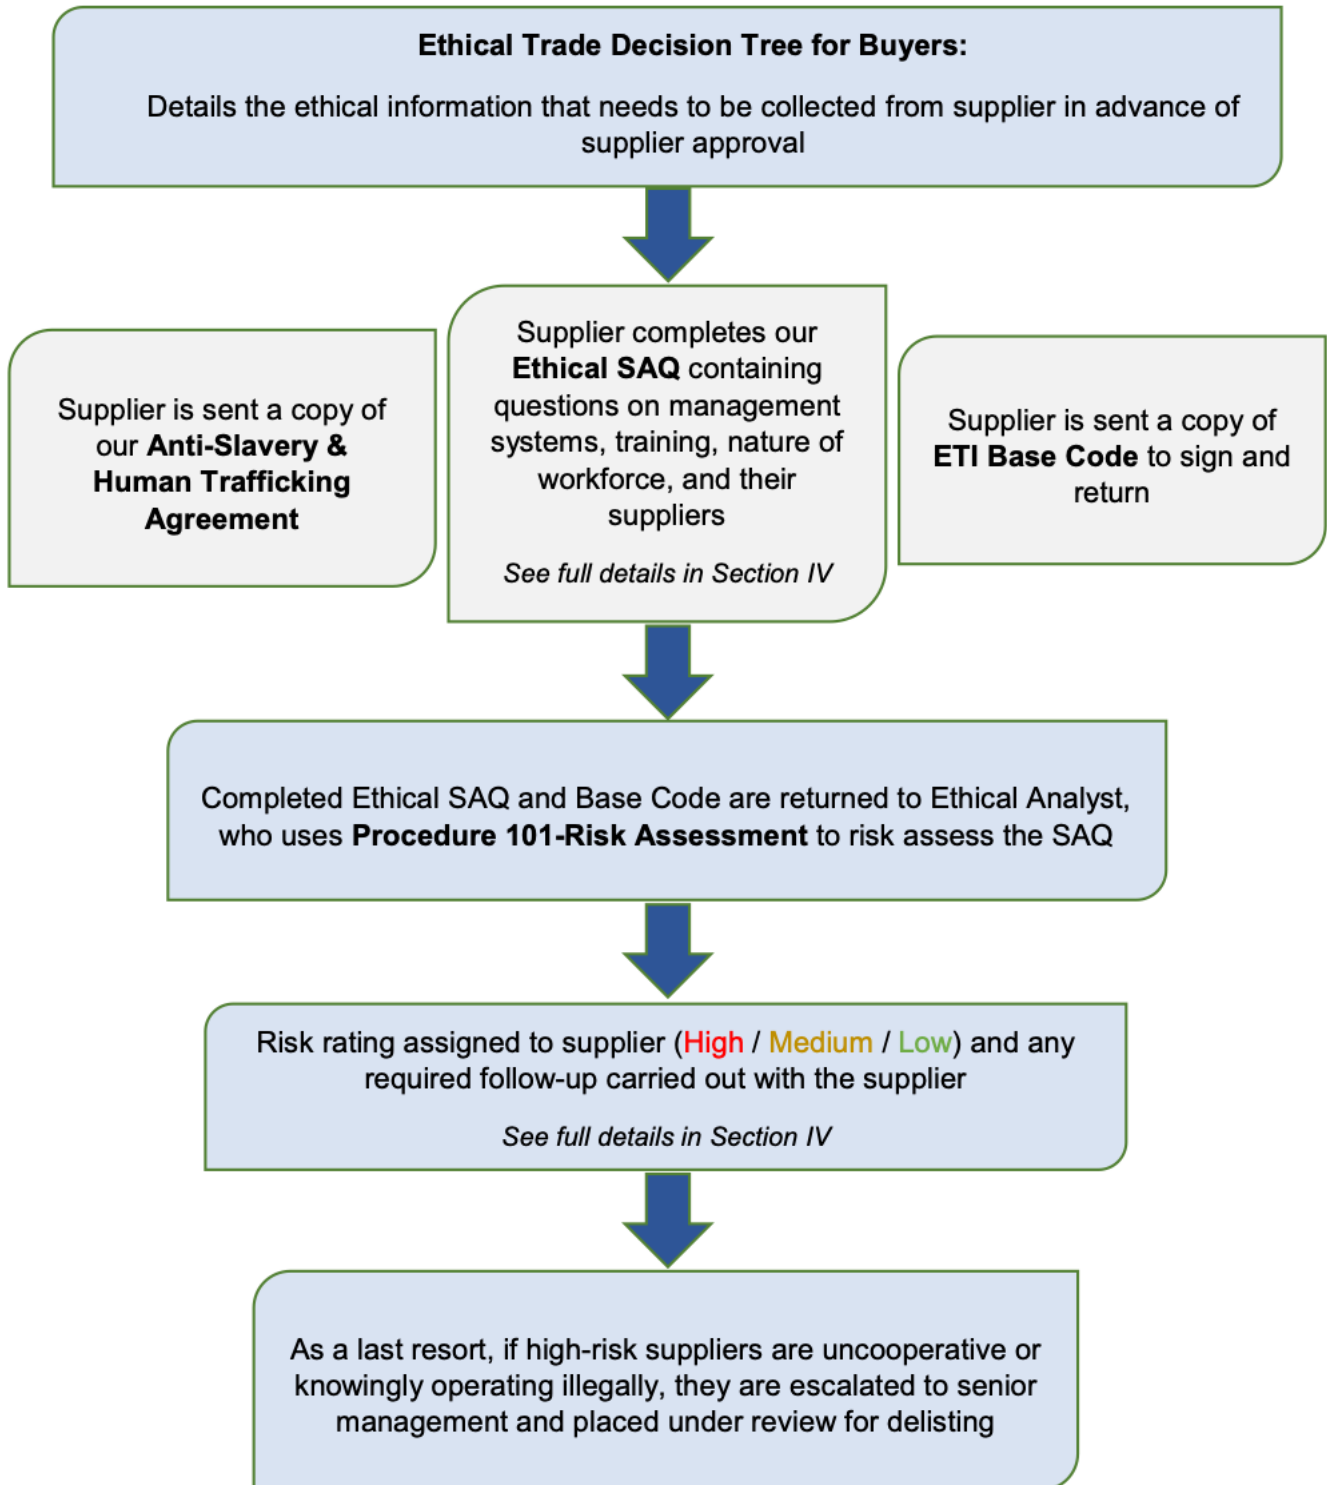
Ethical Trade Decision Tree for Buyers:

Details the ethical information that needs to be collected from supplier in advance of supplier approval

Supplier is sent a copy of our Anti-Slavery & Human Trafficking Agreement

Supplier completes our Ethical SAQ containing questions on management systems, training, nature of workforce, and their suppliers

See full details in Section IV

Supplier is sent a copy of ETI Base Code to sign and return

Completed Ethical SAQ and Base Code are returned to Ethical Analyst, who uses Procedure 101-Risk Assessment to risk assess the SAQ

Risk rating assigned to supplier (High / Medium / Low) and any required follow-up carried out with the supplier

See full details in Section IV

As a last resort, if high-risk suppliers are uncooperative or knowingly operating illegally, they are escalated to senior management and placed under review for delisting